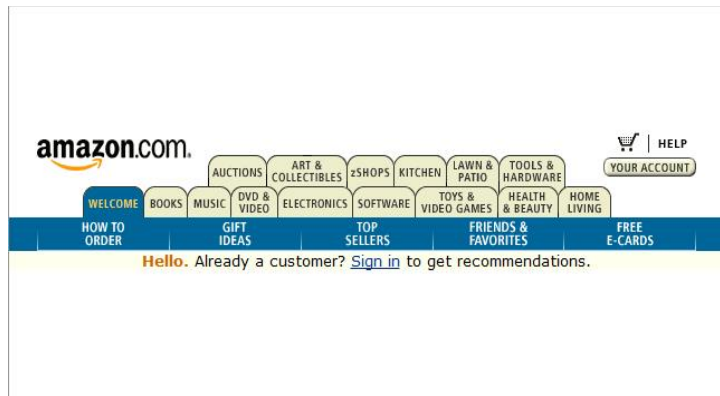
amazon.com.

HELP

YOUR ACCOUNT

AUCTIONS | ART & COLLECTIBLES | zSHOPS | KITCHEN | LAWN & PATIO | TOOLS & HARDWARE

WELCOME | BOOKS | MUSIC | DVD & VIDEO | ELECTRONICS | SOFTWARE | TOYS & VIDEO GAMES | HEALTH & BEAUTY | HOME LIVING

HOW TO ORDER | GIFT IDEAS | TOP SELLERS | FRIENDS & FAVORITES | FREE E-CARDS

Hello. Already a customer? Sign in to get recommendations.